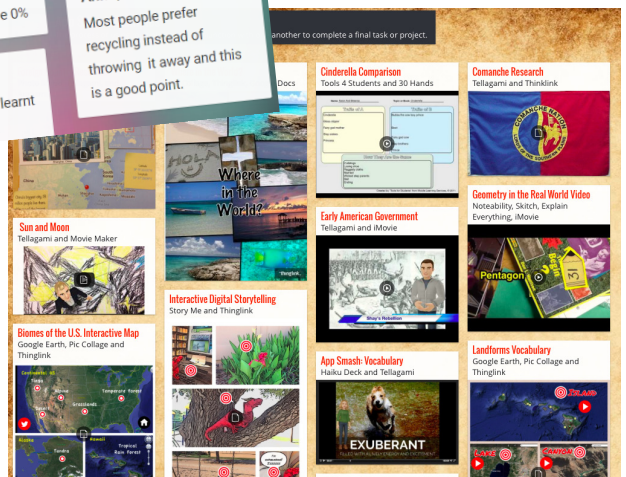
e 0%

learnt

Most people prefer recycling instead of throwing it away and this is a good point.

another to complete a final task or project.

Docs

Cinderella Comparison
Tools 4 Students and 30 Hands

Comanche Research
Tellagami and Thinklink

Where in the World?

Sun and Moon
Tellagami and Movie Maker

Geometry in the Real World Video
Noteability, Skitch, Explain Everything, iMovie

Early American Government
Tellagami and iMovie

Pentagon

Shay's Rebellion

Biomes of the U.S. Interactive Map
Google Earth, Pic Collage and Thinglink

Interactive Digital Storytelling
Story Me and Thinglink

App Smash: Vocabulary
Haiku Deck and Tellagami

Landforms Vocabulary
Google Earth, Pic Collage and Thinglink

Tundra

Tropical Rain Forest

Grasslands

EXUBERANT

Island

Canyon

Lake